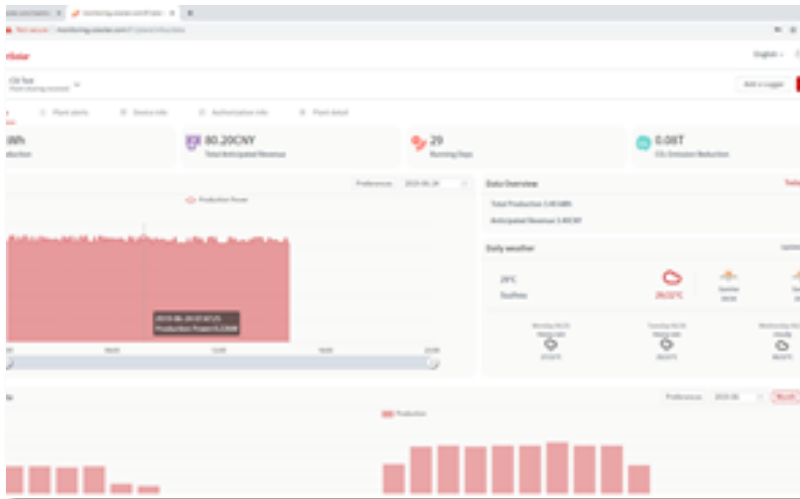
monitoring.solar.com

Not secure

olar

English

CSI Test

Add a Logger

Plant alerts

Device info

Authorization info

Plant detail

kWh

duction

80.20CNY

Total Anticipated Revenue

29

Running Days

0.08T

$CO_2$ Emission Reduction

Preference

2024-06-24

Production Power

2024-06-24 07:47:25

Production Power 0.23kW

Data Overview

Total Production 1.60 kWh

Anticipated Revenue 1.60CNY

Daily weather

29°C

Southeas

26/32°C

Sunrise

Monday 06/25

Tuesday 06/26

Wednesday 06/27

Preference

2024-06

Month

Production